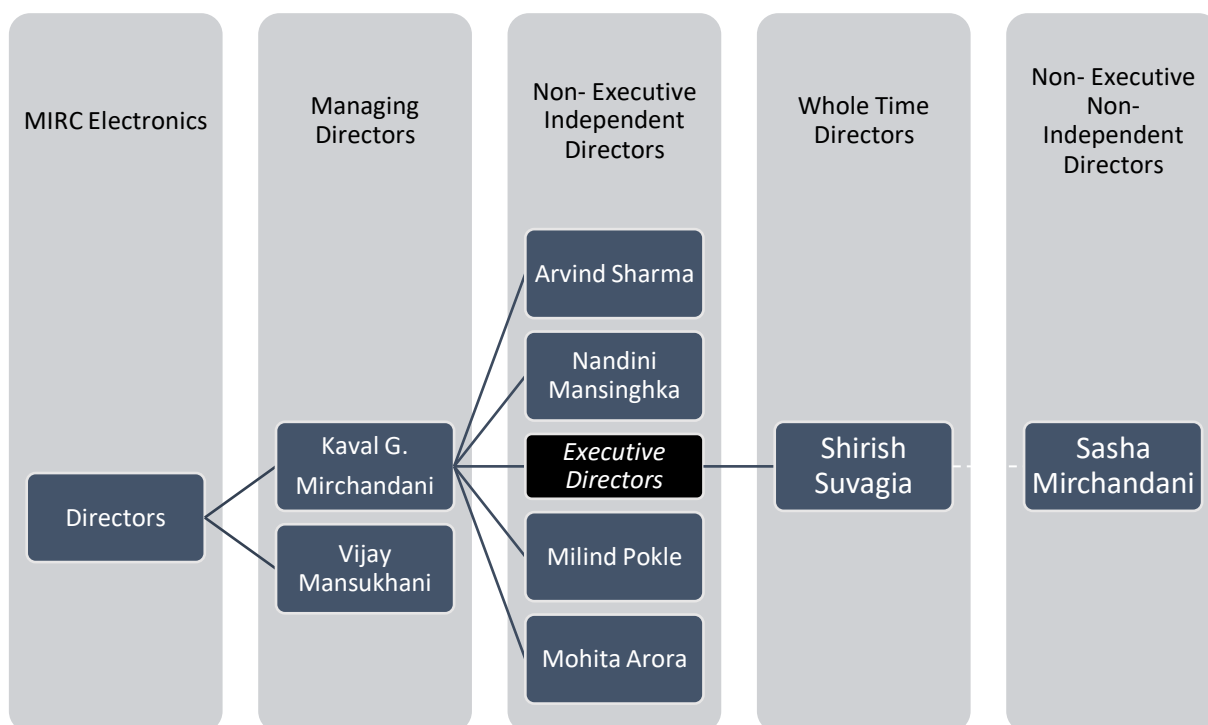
MIRC Electronics

Managing Directors

Non- Executive Independent Directors

Whole Time Directors

Non- Executive Non- Independent Directors

Directors

Kaval G. Mirchandani

Vijay Mansukhani

Arvind Sharma

Nandini Mansinghka

*Executive Directors*

Milind Pokle

Mohita Arora

Shirish Suvagia

Sasha Mirchandani